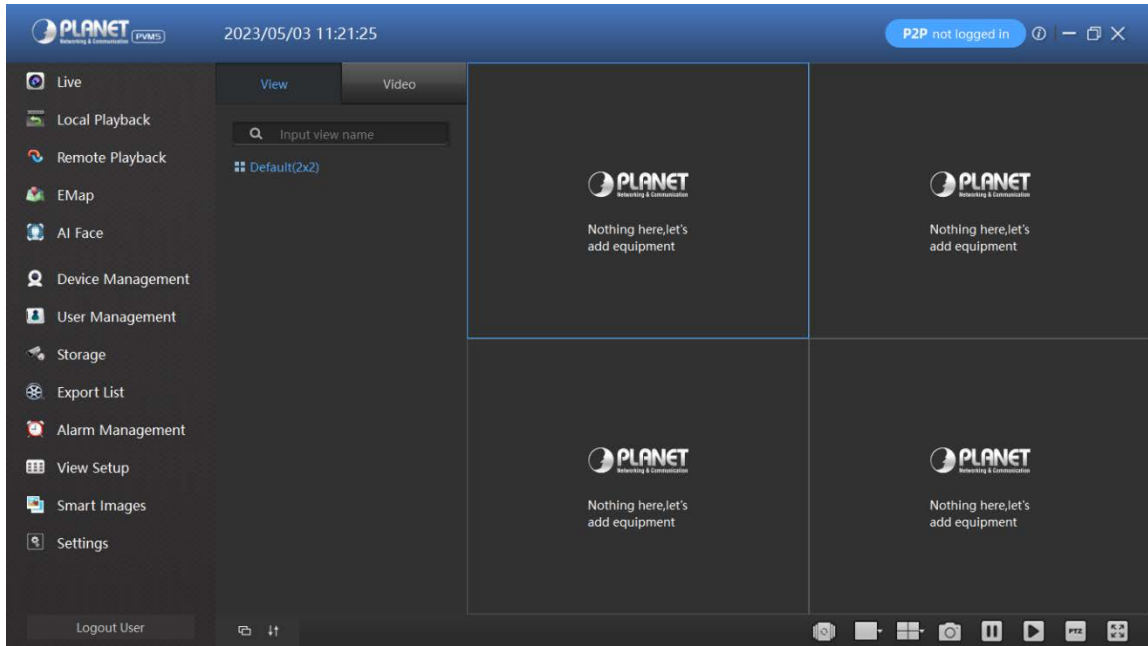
PLANET Networking & Communication PVMS

2023/05/03 11:21:25

P2P not logged in

Live
Local Playback
Remote Playback
EMap
AI Face
Device Management
User Management
Storage
Export List
Alarm Management
View Setup
Smart Images
Settings

Logout User

View
Video

Input view name

Default(2x2)

PLANET Networking & Communication
Nothing here,let's add equipment

PLANET Networking & Communication
Nothing here,let's add equipment

PLANET Networking & Communication
Nothing here,let's add equipment

PLANET Networking & Communication
Nothing here,let's add equipment

PTZ